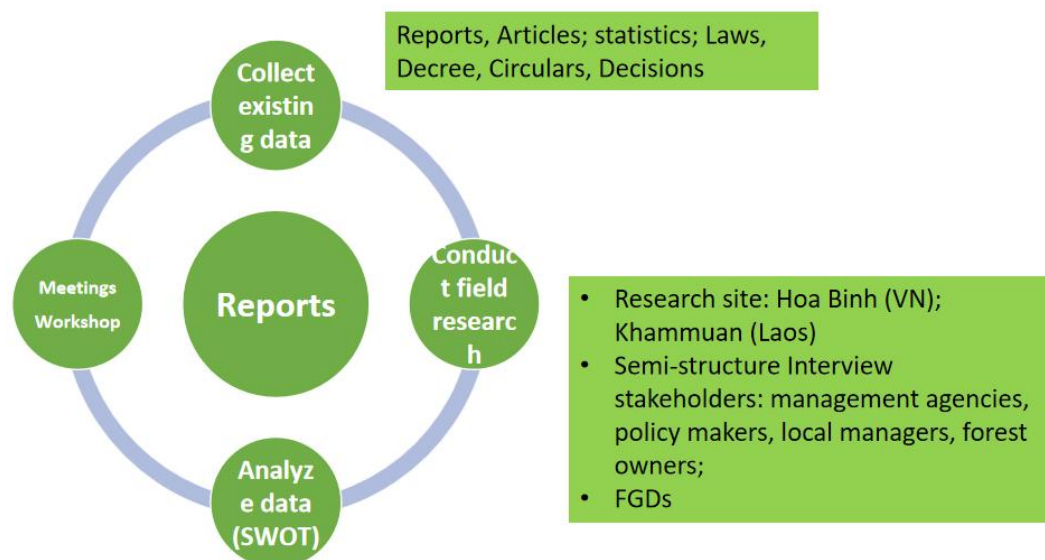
Collect existing data

Reports, Articles; statistics; Laws, Decree, Circulars, Decisions

Meetings Workshop

Reports

Conduct field research

- Research site: Hoa Binh (VN); Khammuan (Laos)
- Semi-structure Interview stakeholders: management agencies, policy makers, local managers, forest owners;
- FGDs

Analyze data (SWOT)